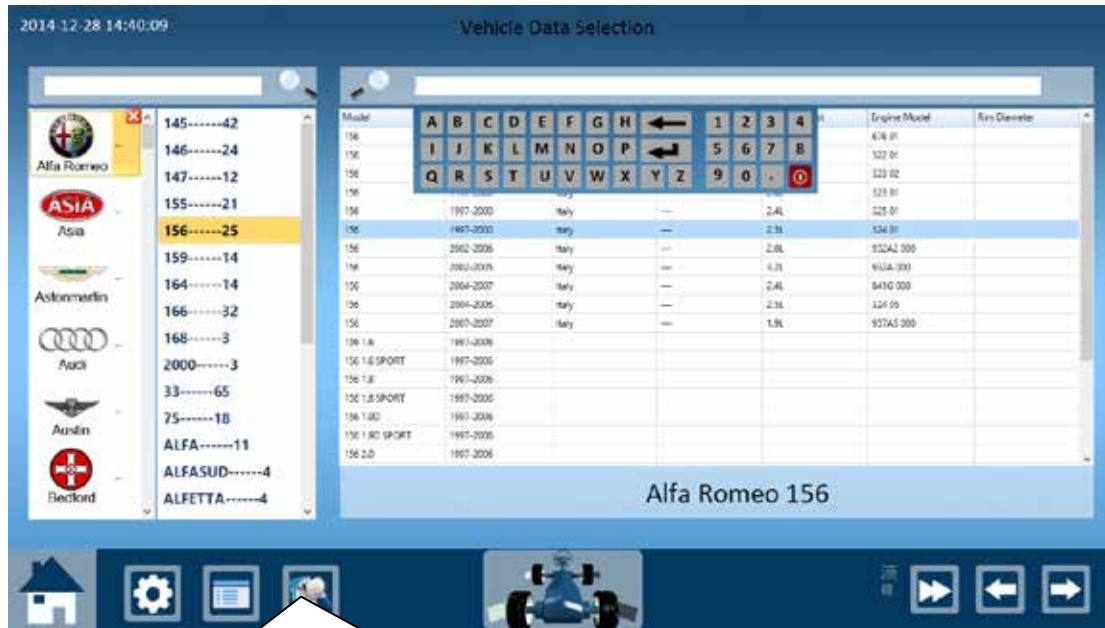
2014-12-28 14:40:09

Vehicle Data Selection

Alfa Romeo

Asia

Astonmartin

Audi

Austin

Bedford

145------42
146------24
147------12
155------21
156------25
159------14
164------14
166------32
168------3
2000------3
33------65
75------18
ALFA------11
ALFASUD------4
ALFETTA------4

A B C D E F G H
I J K L M N O P
Q R S T U V W X Y Z
1 2 3 4
5 6 7 8
9 0 .

| Model | | | | | Engine Model | Rim Diameter |
|---|---|---|---|---|---|---|
| 156 | | | | | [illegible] | |
| 156 | | | | | 322 01 | |
| 156 | | | | | 323 02 | |
| 156 | | | | | 323 01 | |
| 156 | 1997-2000 | Italy | — | 2.4L | 325 01 | |
| 156 | 1997-2000 | Italy | — | 2.5L | 324 01 | |
| 156 | 2002-2006 | Italy | — | 2.0L | 932A2 000 | |
| 156 | 2003-2005 | Italy | — | 3.2L | 932A 000 | |
| 156 | 2004-2007 | Italy | — | 2.4L | 841G 000 | |
| 156 | 2004-2006 | Italy | — | 2.5L | 324 05 | |
| 156 | 2007-2007 | Italy | — | 1.9L | 937A5 000 | |
| 156 1.6 | 1997-2006 | | | | | |
| 156 1.6 SPORT | 1997-2006 | | | | | |
| 156 1.8 | 1997-2006 | | | | | |
| 156 1.8 SPORT | 1997-2006 | | | | | |
| 156 1.9D | 1997-2006 | | | | | |
| 156 1.9D SPORT | 1997-2006 | | | | | |
| 156 2.0 | 1997-2006 | | | | | |

Alfa Romeo 156